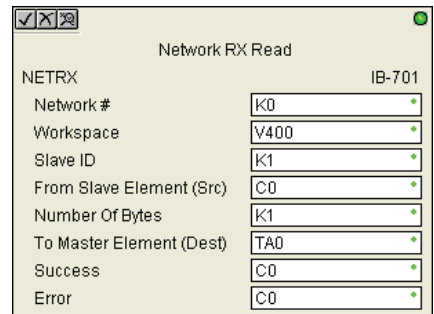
Network RX Read

NETRX IB-701

| | |
|---|---|
| Network # | K0 |
| Workspace | V400 |
| Slave ID | K1 |
| From Slave Element (Src) | C0 |
| Number Of Bytes | K1 |
| To Master Element (Dest) | TA0 |
| Success | C0 |
| Error | C0 |